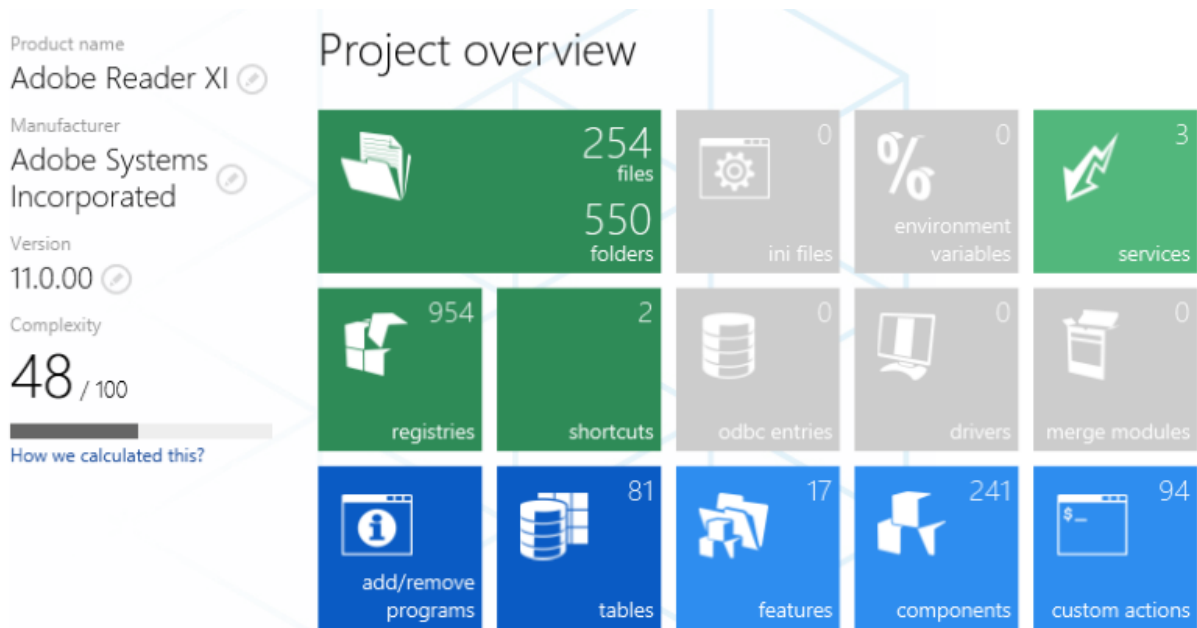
Product name
Adobe Reader XI

Manufacturer
Adobe Systems Incorporated

Version
11.0.00

Complexity
48 / 100

How we calculated this?

Project overview

254 files
550 folders

0
ini files

0
environment variables

3
services

954
registries

2
shortcuts

0
odbc entries

0
drivers

0
merge modules

add/remove programs

81
tables

17
features

241
components

$_
94
custom actions